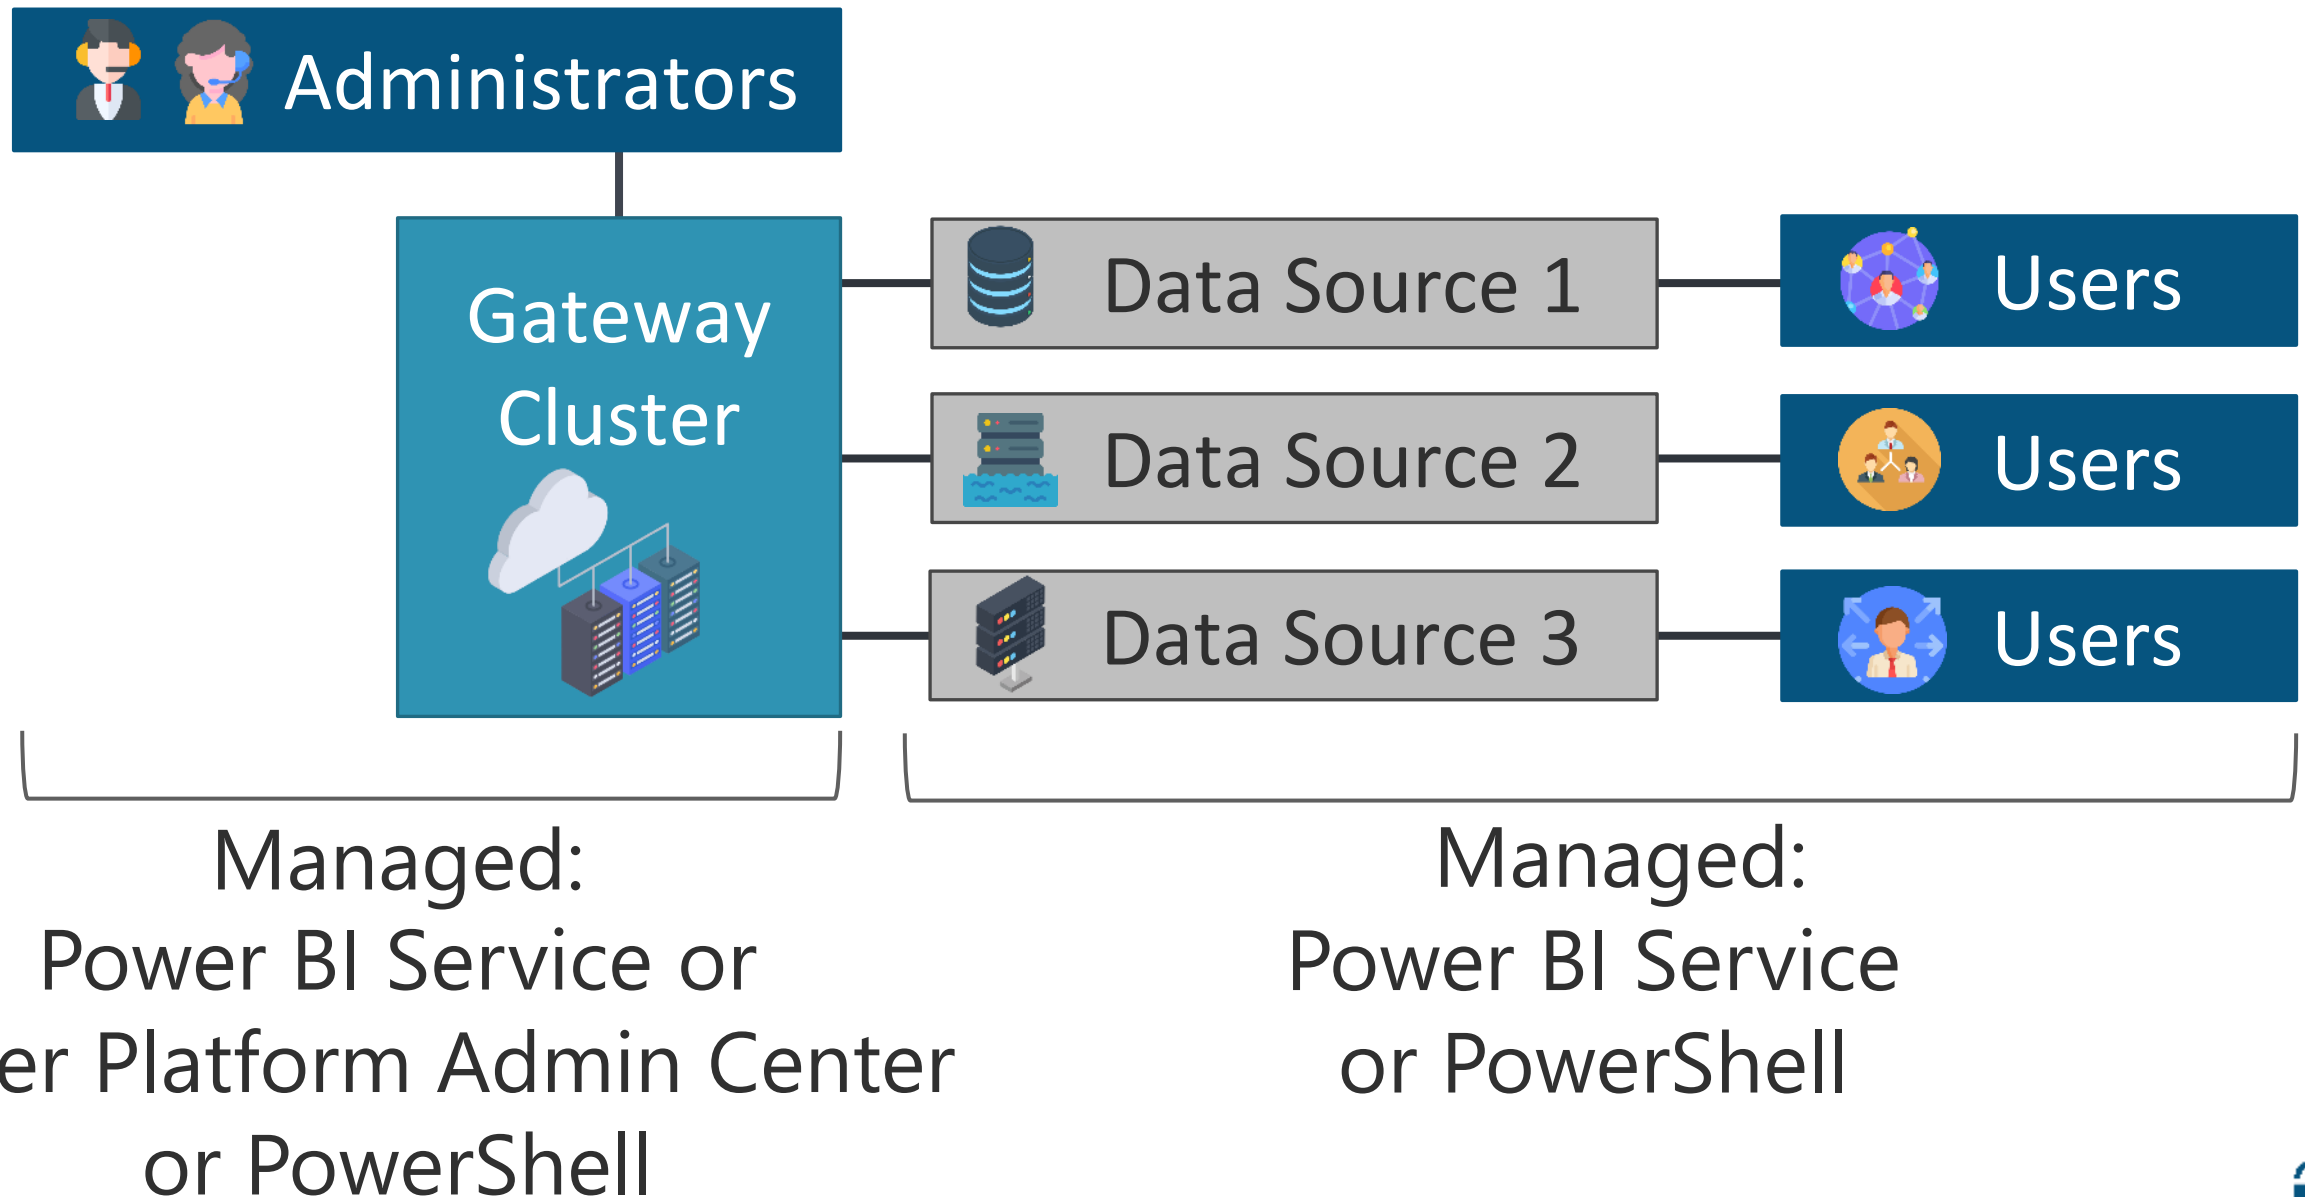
Administrators

Gateway Cluster

Data Source 1

Data Source 2

Data Source 3

Users

Users

Users

Managed:
Power BI Service or
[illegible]er Platform Admin Center
or PowerShell

Managed:
Power BI Service
or PowerShell